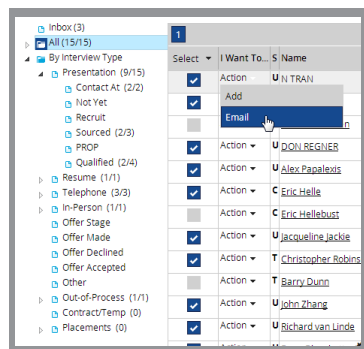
Inbox (3)
All (15/15)
By Interview Type
Presentation (9/15)
Contact At (2/2)
Not Yet
Recruit
Sourced (2/3)
PROP
Qualified (2/4)
Resume (1/1)
Telephone (3/3)
In-Person (1/1)
Offer Stage
Offer Made
Offer Declined
Offer Accepted
Other
Out-of-Process (1/1)
Contract/Temp (0)
Placements (0)

1

| Select | I Want To... | S | Name |
|---|---|---|---|
| ✓ | Action | U | N TRAN |
| | Add | | |
| | Email | | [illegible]n |
| ✓ | Action | U | DON REGNER |
| ✓ | Action | U | Alex Papalexis |
| ✓ | Action | C | Eric Helle |
| | Action | C | Eric Hellebust |
| ✓ | Action | U | Jacqueline Jackie |
| ✓ | Action | T | Christopher Robins |
| | Action | T | Barry Dunn |
| ✓ | Action | U | John Zhang |
| ✓ | Action | U | Richard van Linde |
| ✓ | Action | U | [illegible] |